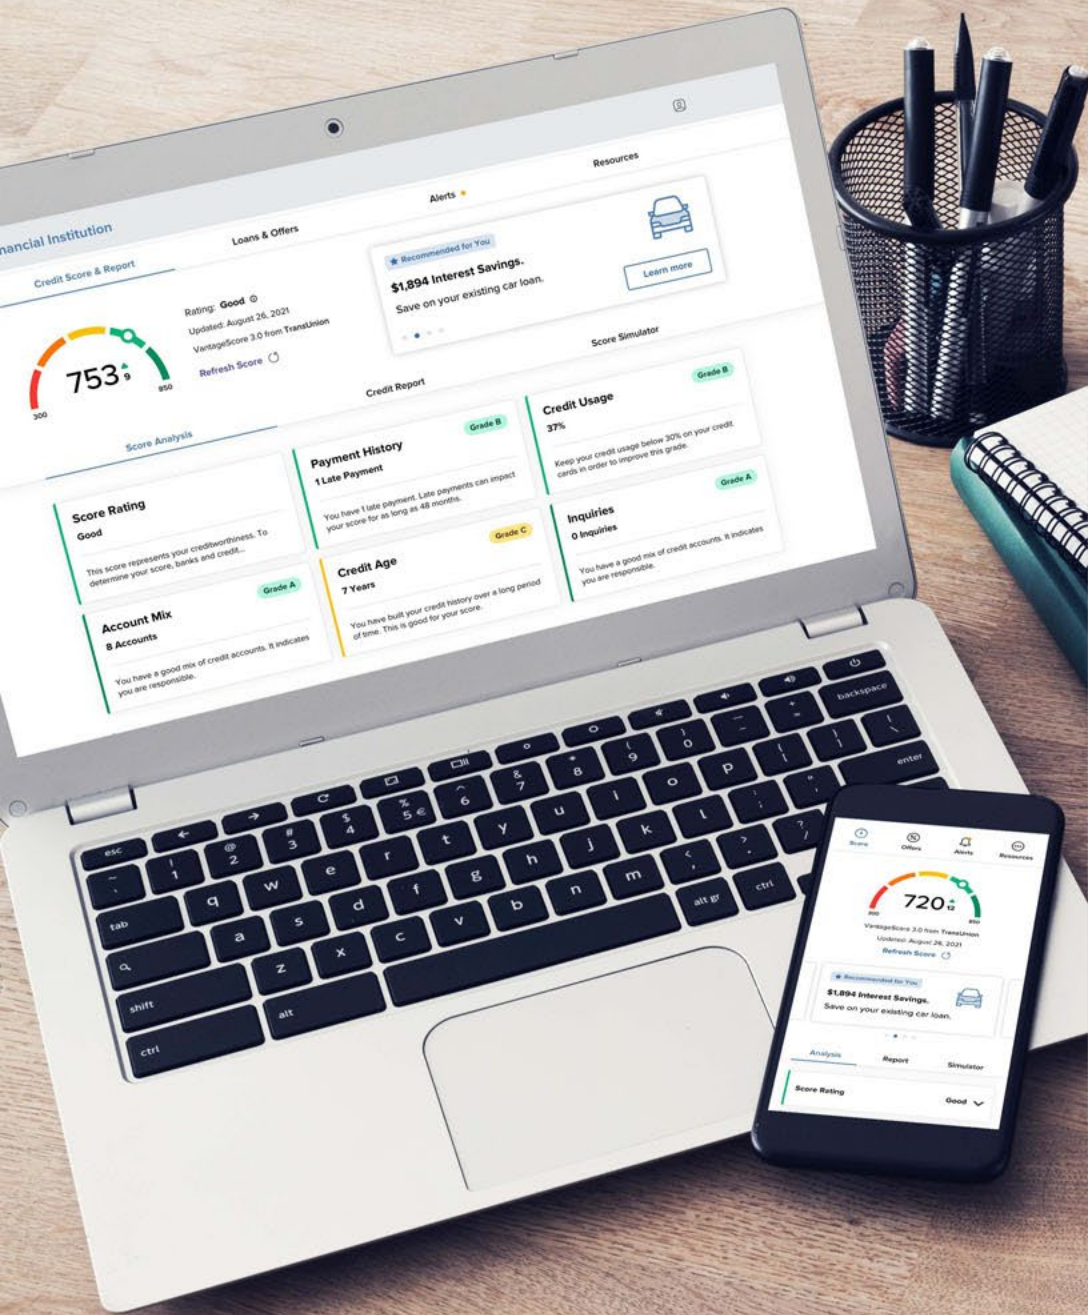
nancial Institution

Credit Score & Report

Loans & Offers

Alerts

Resources

753 9

300

850

Rating: Good

Updated: August 26, 2021

VantageScore 3.0 from TransUnion

Refresh Score

Recommended for You

$1,894 Interest Savings.

Save on your existing car loan.

Learn more

Score Analysis

Credit Report

Score Simulator

Score Rating

Good

This score represents your creditworthiness. To determine your score, banks and credit...

Payment History

Grade B

1 Late Payment

You have 1 late payment. Late payments can impact your score for as long as 48 months.

Credit Usage

Grade B

37%

Keep your credit usage below 30% on your credit cards in order to improve this grade.

Account Mix

Grade A

8 Accounts

You have a good mix of credit accounts. It indicates you are responsible.

Credit Age

Grade C

7 Years

You have built your credit history over a long period of time. This is good for your score.

Inquiries

Grade A

0 Inquiries

You have a good mix of credit accounts. It indicates you are responsible.

esc

backspace

enter

tab

shift

alt

ctrl

alt gr

Score

Offers

Alerts

Resources

720 12

300

850

VantageScore 3.0 from TransUnion

Updated: August 26, 2021

Refresh Score

Recommended for You

$1,894 Interest Savings.

Save on your existing car loan.

Analysis

Report

Simulator

Score Rating

Good